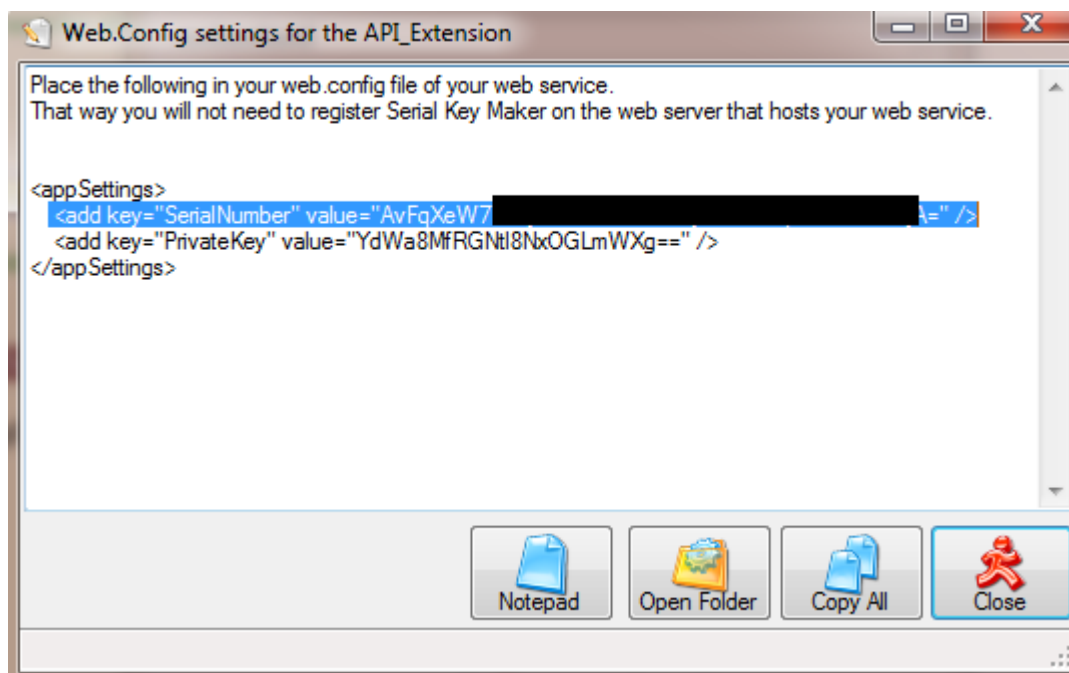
Web.Config settings for the API_Extension

Place the following in your web.config file of your web service.
That way you will not need to register Serial Key Maker on the web server that hosts your web service.

<appSettings>
<add key="SerialNumber" value="AvFqXeW7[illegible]A=" />
<add key="PrivateKey" value="YdWa8MfRGNtI8NxOGLmWXg==" />
</appSettings>

Notepad
Open Folder
Copy All
Close